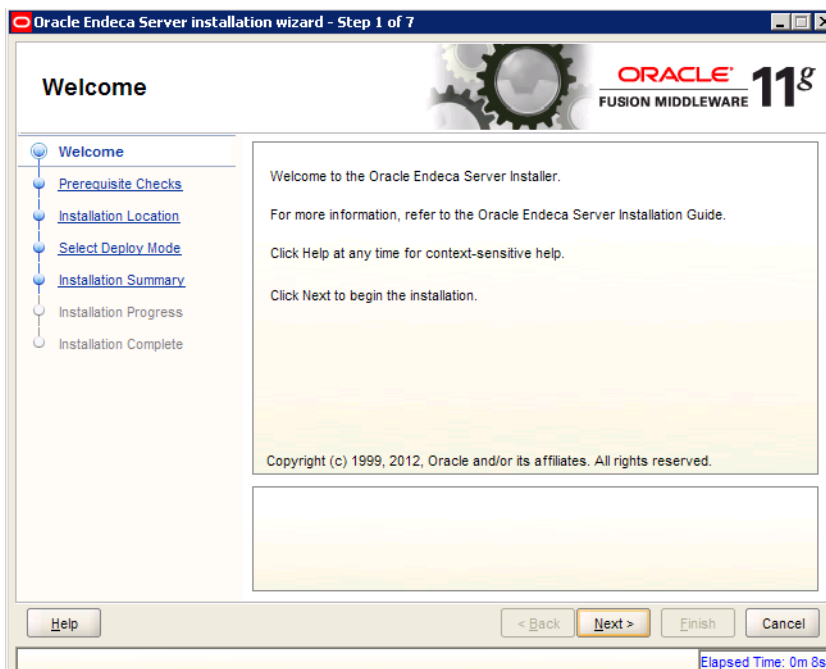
Oracle Endeca Server installation wizard - Step 1 of 7

Welcome

ORACLE
FUSION MIDDLEWARE
11g

Welcome
Prerequisite Checks
Installation Location
Select Deploy Mode
Installation Summary
Installation Progress
Installation Complete

Welcome to the Oracle Endeca Server Installer.

For more information, refer to the Oracle Endeca Server Installation Guide.

Click Help at any time for context-sensitive help.

Click Next to begin the installation.

Copyright (c) 1999, 2012, Oracle and/or its affiliates. All rights reserved.

Help

< Back

Next >

Finish

Cancel

Elapsed Time: 0m 8s